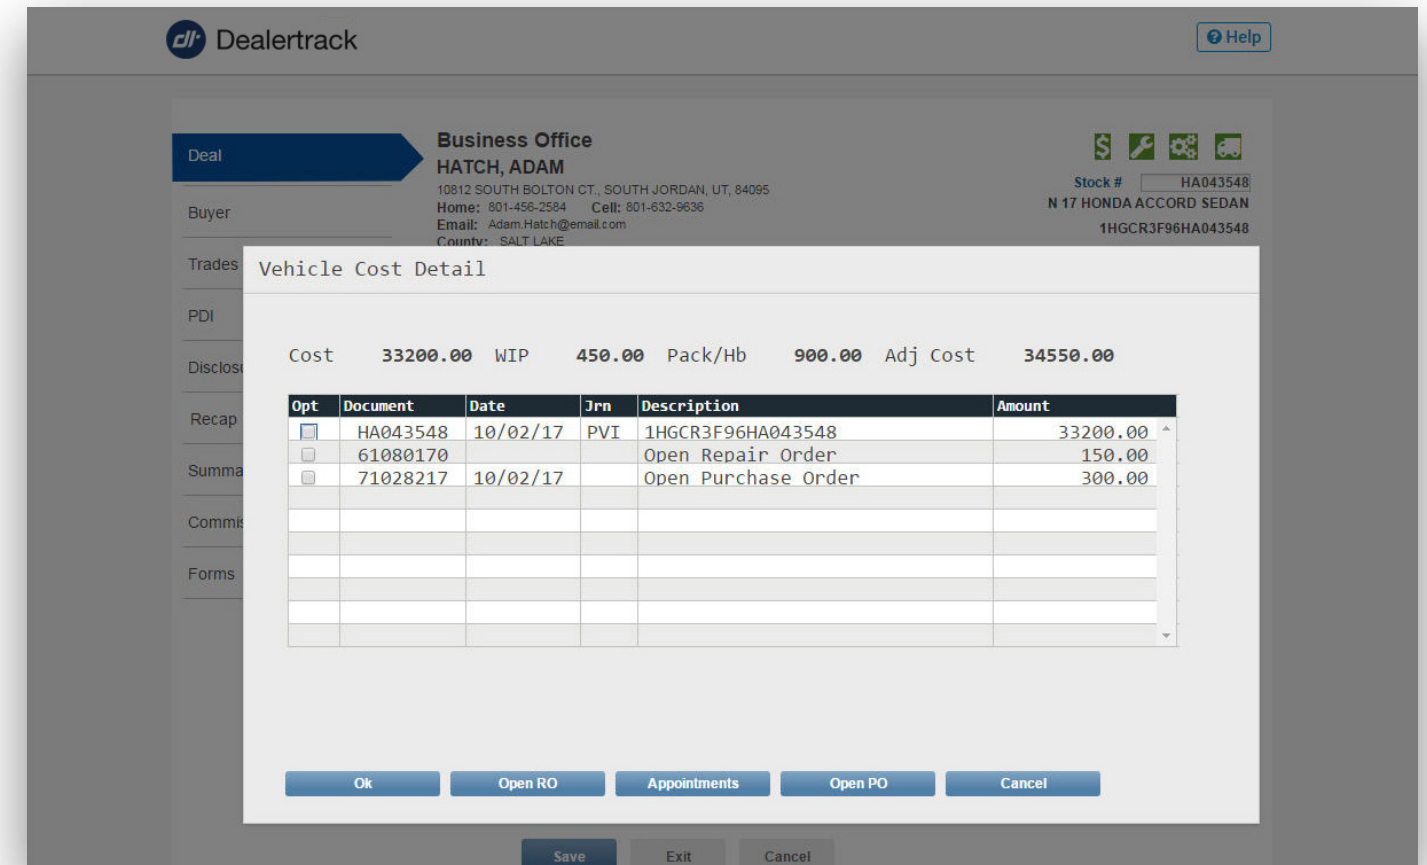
Dealertrack

Help

Deal
Buyer
Trades
PDI
Disclos
Recap
Summa
Commi
Forms

Business Office
HATCH, ADAM
10812 SOUTH BOLTON CT., SOUTH JORDAN, UT, 84095
Home: 801-456-2584 Cell: 801-632-9636
Email: Adam.Hatch@email.com
County: SALT LAKE

Stock # HA043548
N 17 HONDA ACCORD SEDAN
1HGCR3F96HA043548

Vehicle Cost Detail

Cost 33200.00 WIP 450.00 Pack/Hb 900.00 Adj Cost 34550.00

| Opt | Document | Date | Jrn | Description | Amount |
|---|---|---|---|---|---|
| | HA043548 | 10/02/17 | PVI | 1HGCR3F96HA043548 | 33200.00 |
| | 61080170 | | | Open Repair Order | 150.00 |
| | 71028217 | 10/02/17 | | Open Purchase Order | 300.00 |

Ok Open RO Appointments Open PO Cancel

Save Exit Cancel